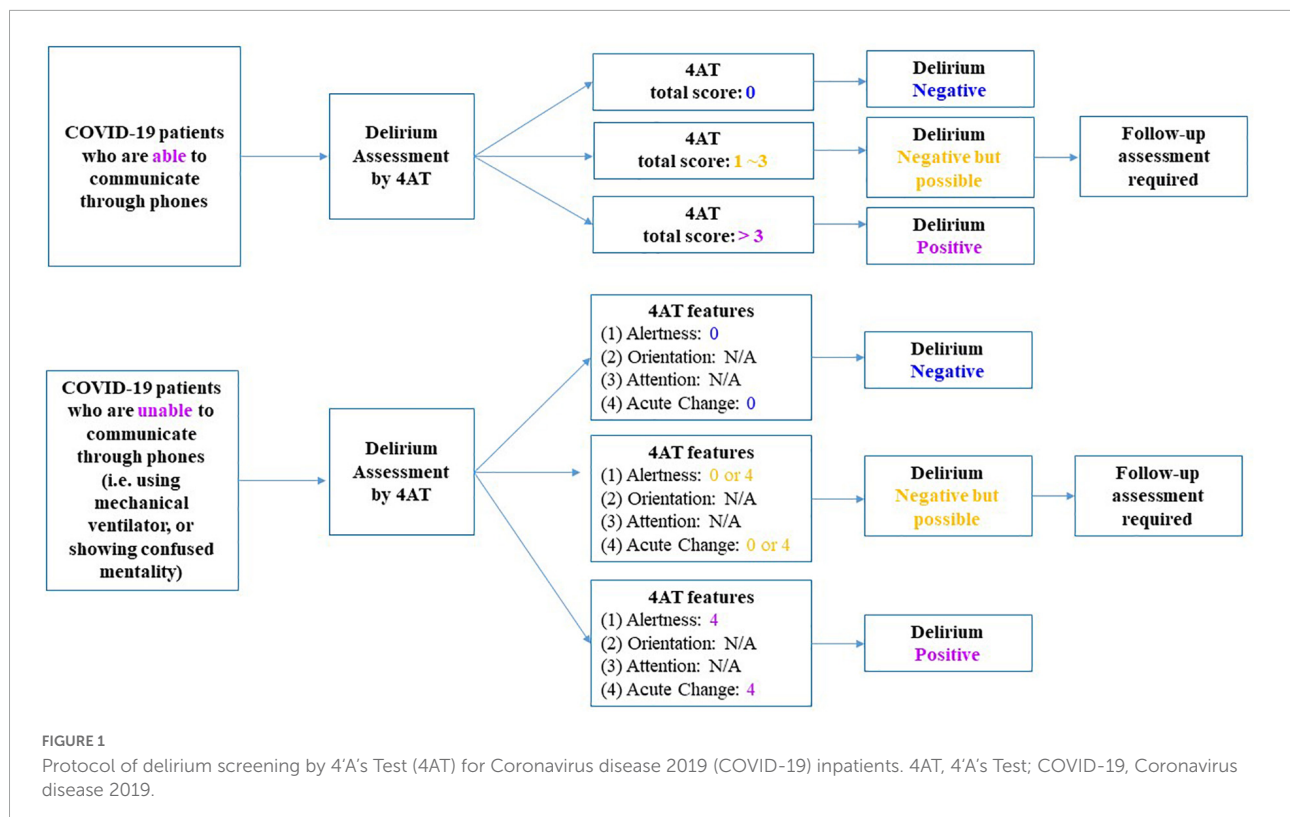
COVID-19 patients who are able to communicate through phones

Delirium Assessment by 4AT

4AT total score: 0

Delirium Negative

4AT total score: 1 ~3

Delirium Negative but possible

Follow-up assessment required

4AT total score: > 3

Delirium Positive

COVID-19 patients who are unable to communicate through phones (i.e. using mechanical ventilator, or showing confused mentality)

Delirium Assessment by 4AT

4AT features
(1) Alertness: 0
(2) Orientation: N/A
(3) Attention: N/A
(4) Acute Change: 0

Delirium Negative

4AT features
(1) Alertness: 0 or 4
(2) Orientation: N/A
(3) Attention: N/A
(4) Acute Change: 0 or 4

Delirium Negative but possible

Follow-up assessment required

4AT features
(1) Alertness: 4
(2) Orientation: N/A
(3) Attention: N/A
(4) Acute Change: 4

Delirium Positive

FIGURE 1
Protocol of delirium screening by 4'A's Test (4AT) for Coronavirus disease 2019 (COVID-19) inpatients. 4AT, 4'A's Test; COVID-19, Coronavirus disease 2019.